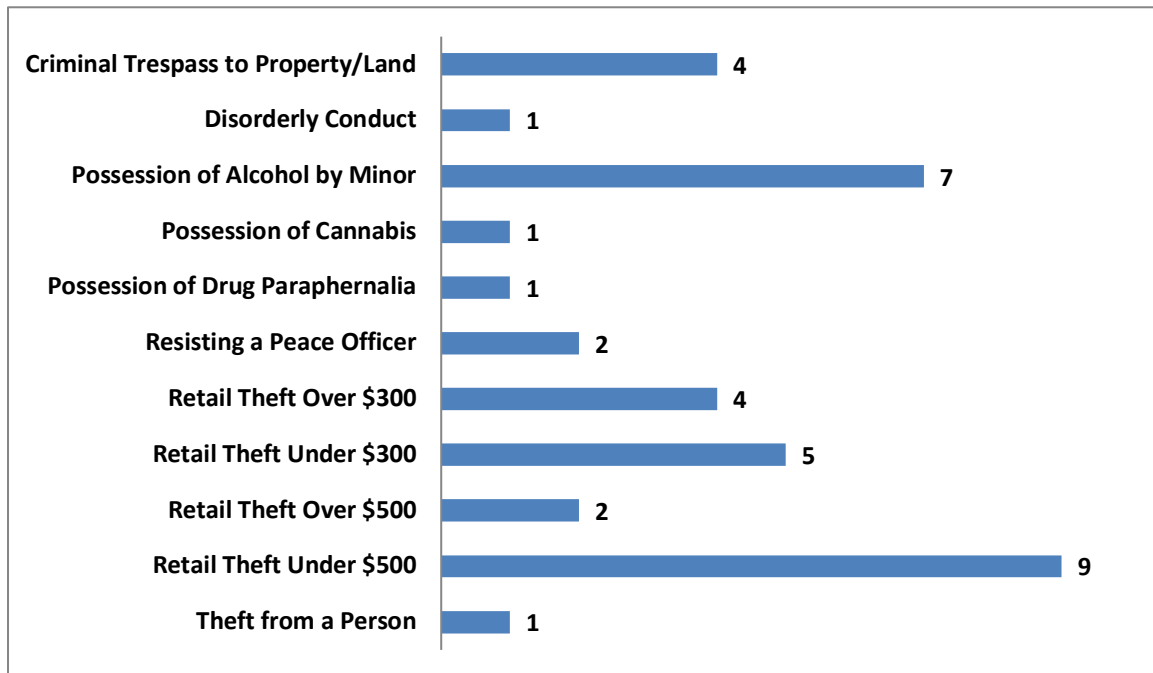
Criminal Trespass to Property/Land 4
Disorderly Conduct 1
Possession of Alcohol by Minor 7
Possession of Cannabis 1
Possession of Drug Paraphernalia 1
Resisting a Peace Officer 2
Retail Theft Over \$300 4
Retail Theft Under \$300 5
Retail Theft Over \$500 2
Retail Theft Under \$500 9
Theft from a Person 1